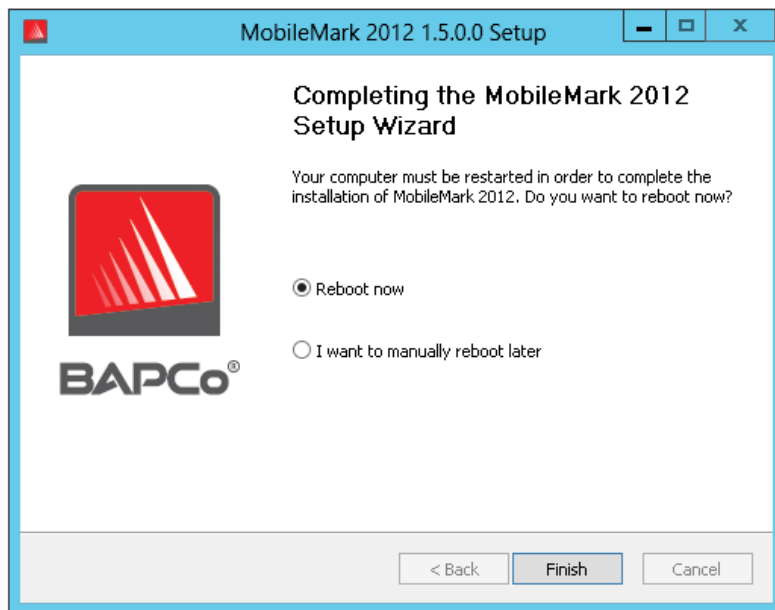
MobileMark 2012 1.5.0.0 Setup

BAPCo®

Completing the MobileMark 2012 Setup Wizard

Your computer must be restarted in order to complete the installation of MobileMark 2012. Do you want to reboot now?

Reboot now

I want to manually reboot later

< Back
Finish
Cancel